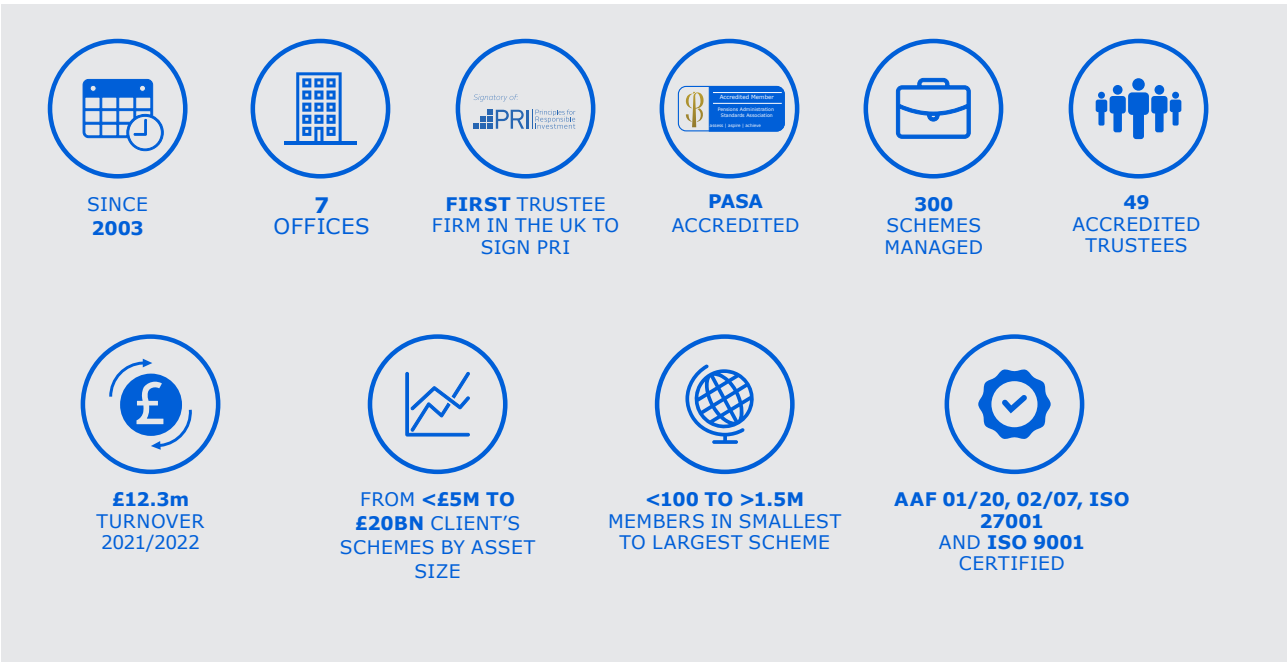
SINCE
2003

7
OFFICES

Signatory of:
PRI Principles for Responsible Investment

FIRST TRUSTEE FIRM IN THE UK TO SIGN PRI

Accredited Member
Pensions Administration Standards Association
assess | aspire | achieve

PASA
ACCREDITED

300
SCHEMES MANAGED

49
ACCREDITED TRUSTEES

£12.3m
TURNOVER
2021/2022

FROM <£5M TO £20BN CLIENT'S SCHEMES BY ASSET SIZE

<100 TO >1.5M
MEMBERS IN SMALLEST TO LARGEST SCHEME

AAF 01/20, 02/07, ISO 27001
AND ISO 9001
CERTIFIED